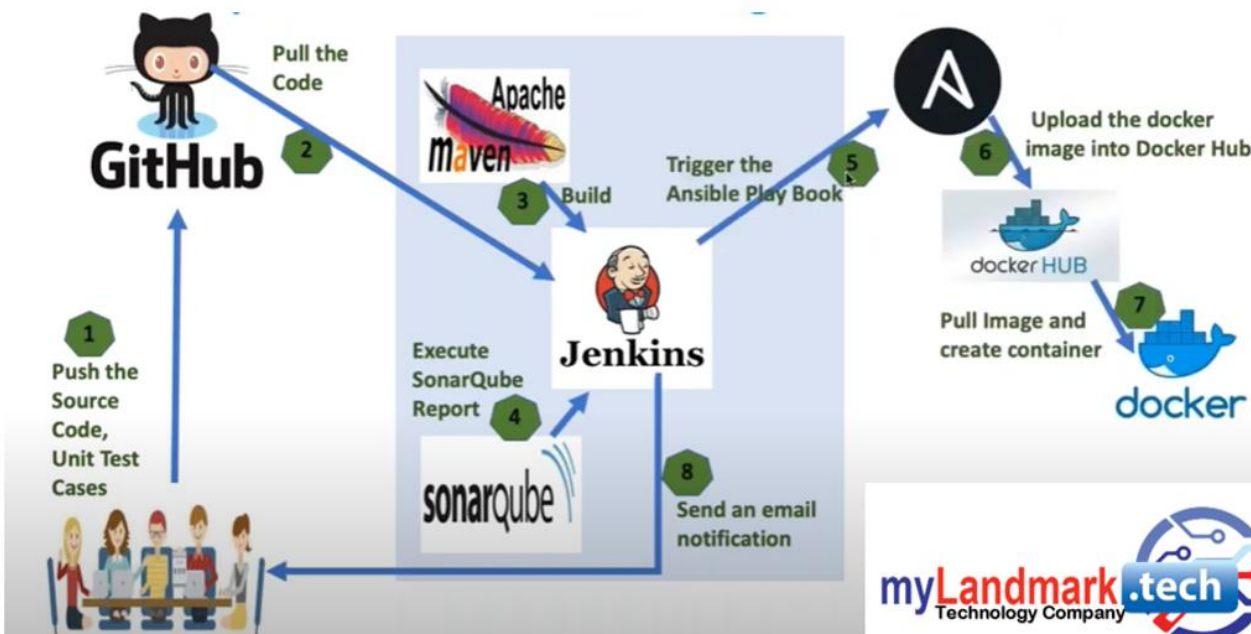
GitHub

Pull the Code

2

Apache maven

3

Build

Trigger the Ansible Play Book

5

A

6

Upload the docker image into Docker Hub

docker HUB

7

Pull Image and create container

docker

1

Push the Source Code, Unit Test Cases

Execute SonarQube Report

4

Jenkins

sonarqube

8

Send an email notification

myLandmark.tech
Technology Company